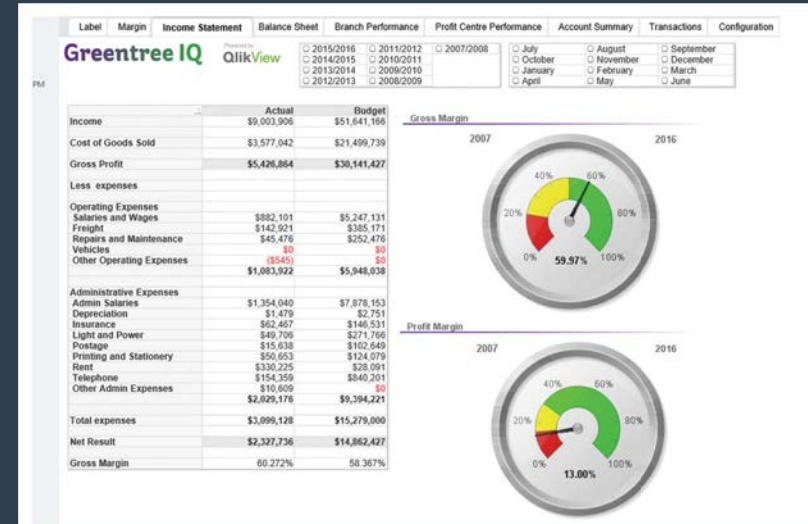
Label | Margin | Income Statement | Balance Sheet | Branch Performance | Profit Centre Performance | Account Summary | Transactions | Configuration

Greentree IQ

Powered by QlikView

PM

2015/2016
2014/2015
2013/2014
2012/2013
2011/2012
2010/2011
2009/2010
2008/2009
2007/2008

July
October
January
April
August
November
February
May
September
December
March
June

| | Actual | Budget |
|---|---|---|
| Income | $9,003,906 | $51,641,166 |
| Cost of Goods Sold | $3,577,042 | $21,499,739 |
| Gross Profit | $5,426,864 | $30,141,427 |
| Less expenses | | |
| Operating Expenses | | |
| Salaries and Wages | $882,101 | $5,247,131 |
| Freight | $142,921 | $385,171 |
| Repairs and Maintenance | $45,476 | $252,476 |
| Vehicles | $0 | $0 |
| Other Operating Expenses | ($545) | $0 |
| | $1,083,922 | $5,948,038 |
| Administrative Expenses | | |
| Admin Salaries | $1,354,040 | $7,878,153 |
| Depreciation | $1,479 | $2,751 |
| Insurance | $62,467 | $146,531 |
| Light and Power | $49,706 | $271,766 |
| Postage | $15,638 | $102,649 |
| Printing and Stationery | $50,653 | $124,079 |
| Rent | $330,225 | $28,091 |
| Telephone | $154,359 | $840,201 |
| Other Admin Expenses | $10,609 | $0 |
| | $2,029,176 | $9,394,221 |
| Total expenses | $3,099,128 | $15,279,000 |
| Net Result | $2,327,736 | $14,862,427 |
| Gross Margin | 60.272% | 58.367% |

Gross Margin
2007
2016
0%
20%
40%
60%
80%
100%
59.97%

Profit Margin
2007
2016
0%
20%
40%
60%
80%
100%
13.00%